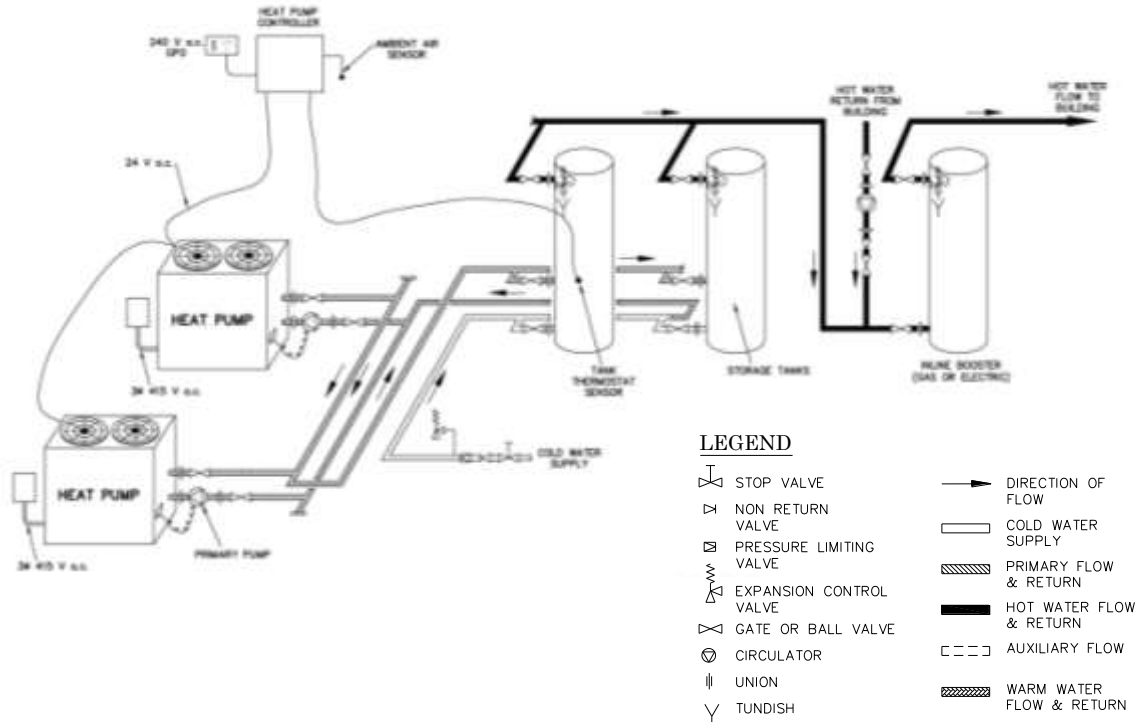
HEAT PUMP CONTROLLER

240 V a.c. GPO

AMBIENT AIR SENSOR

24 V a.c.

HOT WATER RETURN FROM BUILDING

HOT WATER FLOW TO BUILDING

HEAT PUMP

3Ø 415 V a.c.

HEAT PUMP

3Ø 415 V a.c.

PRIMARY PUMP

TANK THERMOSTAT SENSOR

STORAGE TANKS

INLINE BOOSTER (GAS OR ELECTRIC)

COLD WATER SUPPLY

LEGEND

STOP VALVE

NON RETURN VALVE

PRESSURE LIMITING VALVE

EXPANSION CONTROL VALVE

GATE OR BALL VALVE

CIRCULATOR

UNION

TUNDISH

DIRECTION OF FLOW

COLD WATER SUPPLY

PRIMARY FLOW & RETURN

HOT WATER FLOW & RETURN

AUXILIARY FLOW

WARM WATER FLOW & RETURN